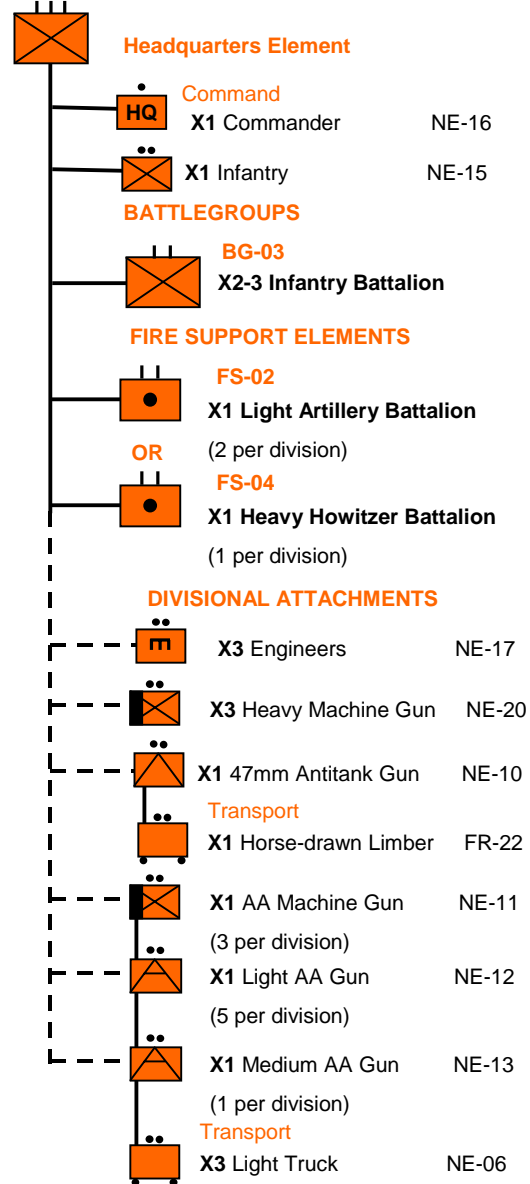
Headquarters Element

HQ
Command
X1 Commander NE-16

X1 Infantry NE-15

BATTLEGROUPS

BG-03
X2-3 Infantry Battalion

FIRE SUPPORT ELEMENTS

FS-02
X1 Light Artillery Battalion
(2 per division)

OR

FS-04
X1 Heavy Howitzer Battalion
(1 per division)

DIVISIONAL ATTACHMENTS

E
X3 Engineers NE-17

X3 Heavy Machine Gun NE-20

X1 47mm Antitank Gun NE-10

Transport
X1 Horse-drawn Limber FR-22

X1 AA Machine Gun NE-11
(3 per division)

X1 Light AA Gun NE-12
(5 per division)

X1 Medium AA Gun NE-13
(1 per division)

Transport
X3 Light Truck NE-06